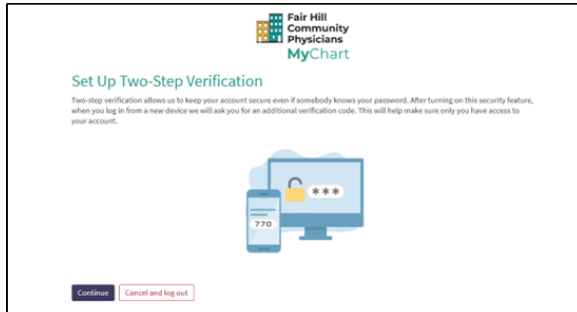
Fair Hill Community Physicians
MyChart

Set Up Two-Step Verification

Two-step verification allows us to keep your account secure even if somebody knows your password. After turning on this security feature, when you log in from a new device we will ask you for an additional verification code. This will help make sure only you have access to your account.

***

770

Continue
Cancel and log out